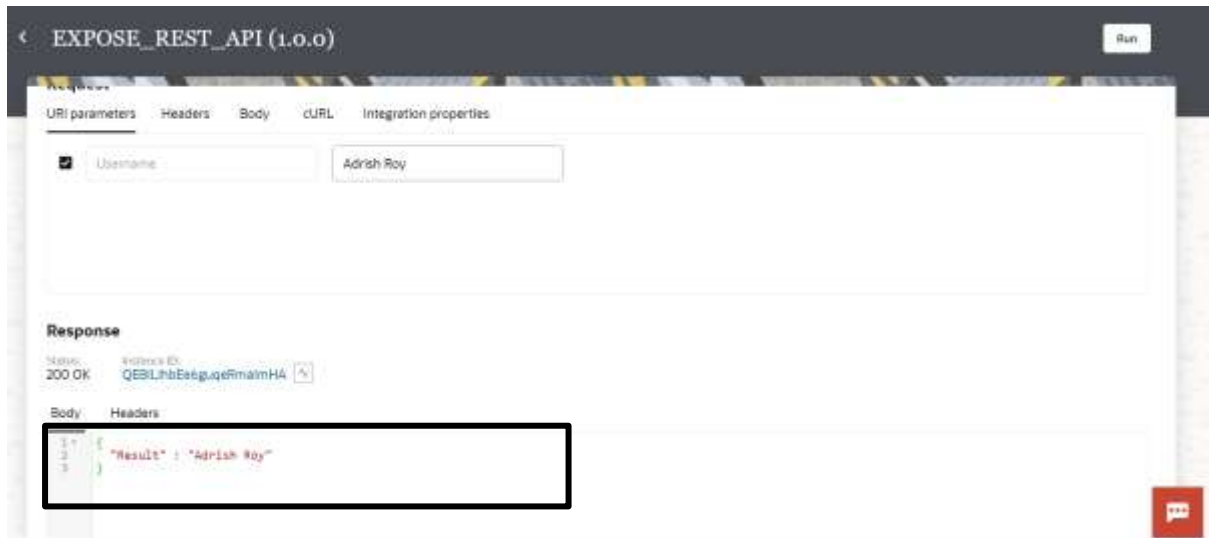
EXPOSE_REST_API (1.0.0)

Run

Request

URI parameters Headers Body cURL Integration properties

Username

Adrish Roy

Response

Status: 200 OK

Instance ID: QEBLJhbEe6guqeRmalmHA

Body Headers

1 {
2 "Result" : "Adrish Roy"
3 }